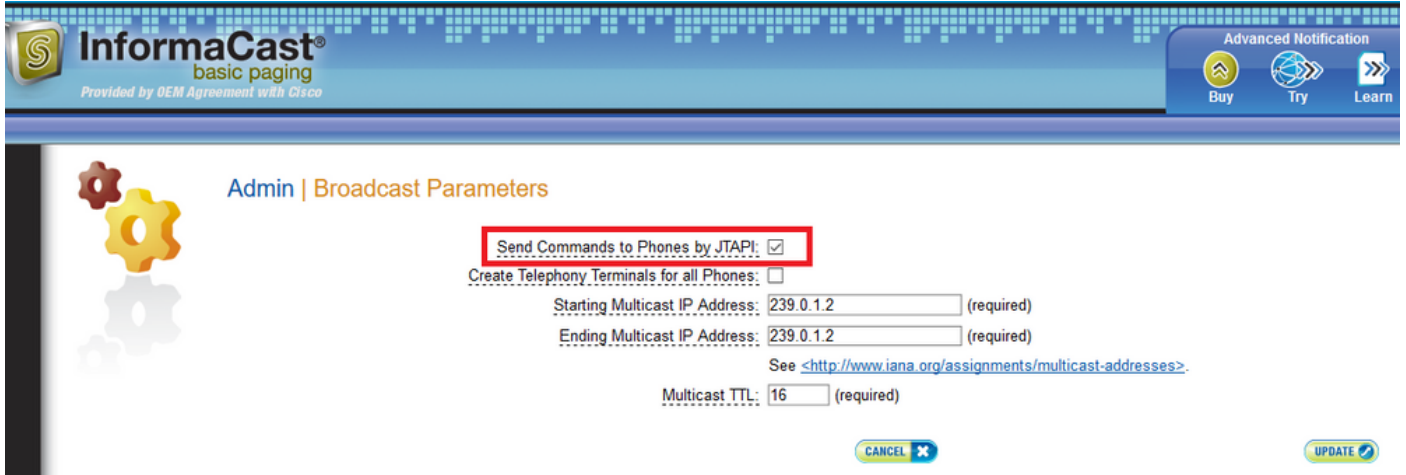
InformaCast®
basic paging
Provided by OEM Agreement with Cisco

Advanced Notification
Buy
Try
Learn

Admin | Broadcast Parameters

Send Commands to Phones by JTAPI: ☑
Create Telephony Terminals for all Phones: ☐
Starting Multicast IP Address: 239.0.1.2 (required)
Ending Multicast IP Address: 239.0.1.2 (required)
See <http://www.iana.org/assignments/multicast-addresses>.
Multicast TTL: 16 (required)

CANCEL
UPDATE